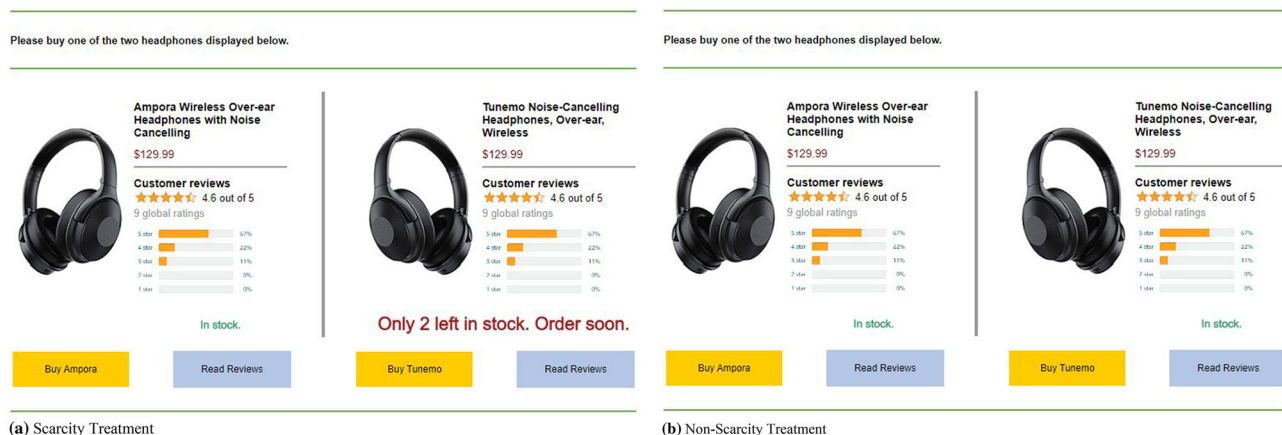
Please buy one of the two headphones displayed below.

Ampora Wireless Over-ear Headphones with Noise Cancelling

$129.99

Customer reviews

4.6 out of 5

9 global ratings

| | |
|---|---|
| 5 star | 67% |
| 4 star | 22% |
| 3 star | 11% |
| 2 star | 0% |
| 1 star | 0% |

In stock.

Buy Ampora

Read Reviews

Tunemo Noise-Cancelling Headphones, Over-ear, Wireless

$129.99

Customer reviews

4.6 out of 5

9 global ratings

| | |
|---|---|
| 5 star | 67% |
| 4 star | 22% |
| 3 star | 11% |
| 2 star | 0% |
| 1 star | 0% |

Only 2 left in stock. Order soon.

Buy Tunemo

Read Reviews

(a) Scarcity Treatment

Please buy one of the two headphones displayed below.

Ampora Wireless Over-ear Headphones with Noise Cancelling

$129.99

Customer reviews

4.6 out of 5

9 global ratings

| | |
|---|---|
| 5 star | 67% |
| 4 star | 22% |
| 3 star | 11% |
| 2 star | 0% |
| 1 star | 0% |

In stock.

Buy Ampora

Read Reviews

Tunemo Noise-Cancelling Headphones, Over-ear, Wireless

$129.99

Customer reviews

4.6 out of 5

9 global ratings

| | |
|---|---|
| 5 star | 67% |
| 4 star | 22% |
| 3 star | 11% |
| 2 star | 0% |
| 1 star | 0% |

In stock.

Buy Tunemo

Read Reviews

(b) Non-Scarcity Treatment